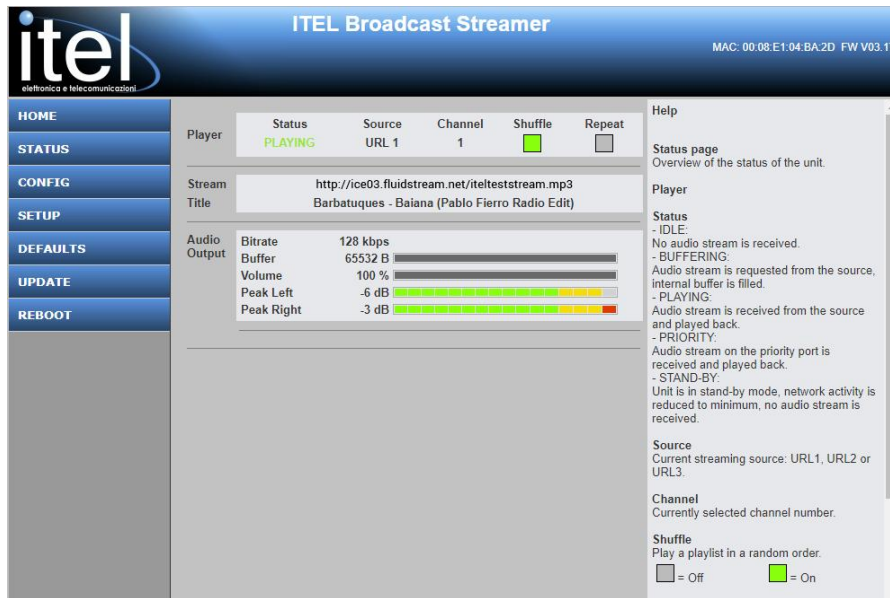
itel
elettronica e telecomunicazioni

ITEL Broadcast Streamer

MAC: 00:08:E1:04:BA:2D FW V03.1

HOME
STATUS
CONFIG
SETUP
DEFAULTS
UPDATE
REBOOT

| Player | Status | Source | Channel | Shuffle | Repeat |
|---|---|---|---|---|---|
| | PLAYING | URL 1 | 1 | | |

Stream http://ice03.fluidstream.net/itelteststream.mp3
Title Barbatuques - Baiana (Pablo Fierro Radio Edit)

Audio Output
| | |
|---|---|
| Bitrate | 128 kbps |
| Buffer | 65532 B |
| Volume | 100 % |
| Peak Left | -6 dB |
| Peak Right | -3 dB |

Help

Status page
Overview of the status of the unit.

Player

Status
- IDLE:
No audio stream is received.
- BUFFERING:
Audio stream is requested from the source, internal buffer is filled.
- PLAYING:
Audio stream is received from the source and played back.
- PRIORITY:
Audio stream on the priority port is received and played back.
- STAND-BY:
Unit is in stand-by mode, network activity is reduced to minimum, no audio stream is received.

Source
Current streaming source: URL1, URL2 or URL3.

Channel
Currently selected channel number.

Shuffle
Play a playlist in a random order.
= Off = On